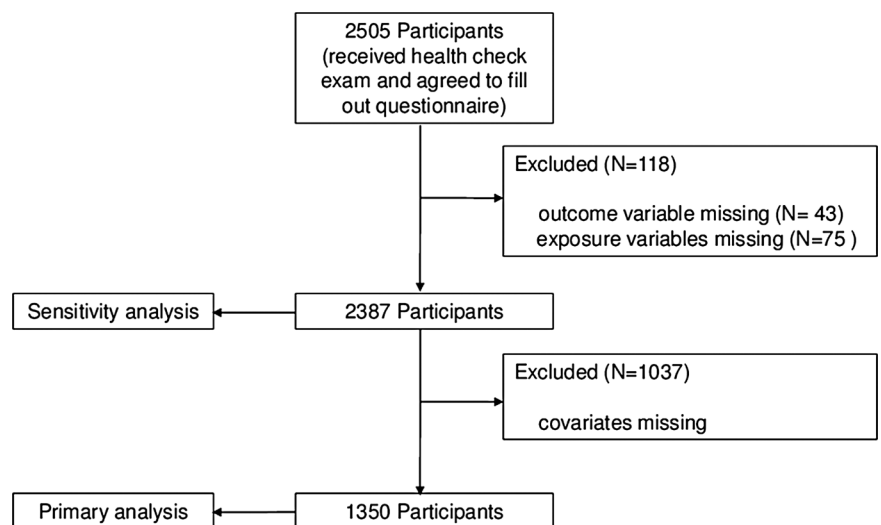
2505 Participants (received health check exam and agreed to fill out questionnaire)

Excluded (N=118)

outcome variable missing (N= 43)
exposure variables missing (N=75 )

Sensitivity analysis

2387 Participants

Excluded (N=1037)

covariates missing

Primary analysis

1350 Participants